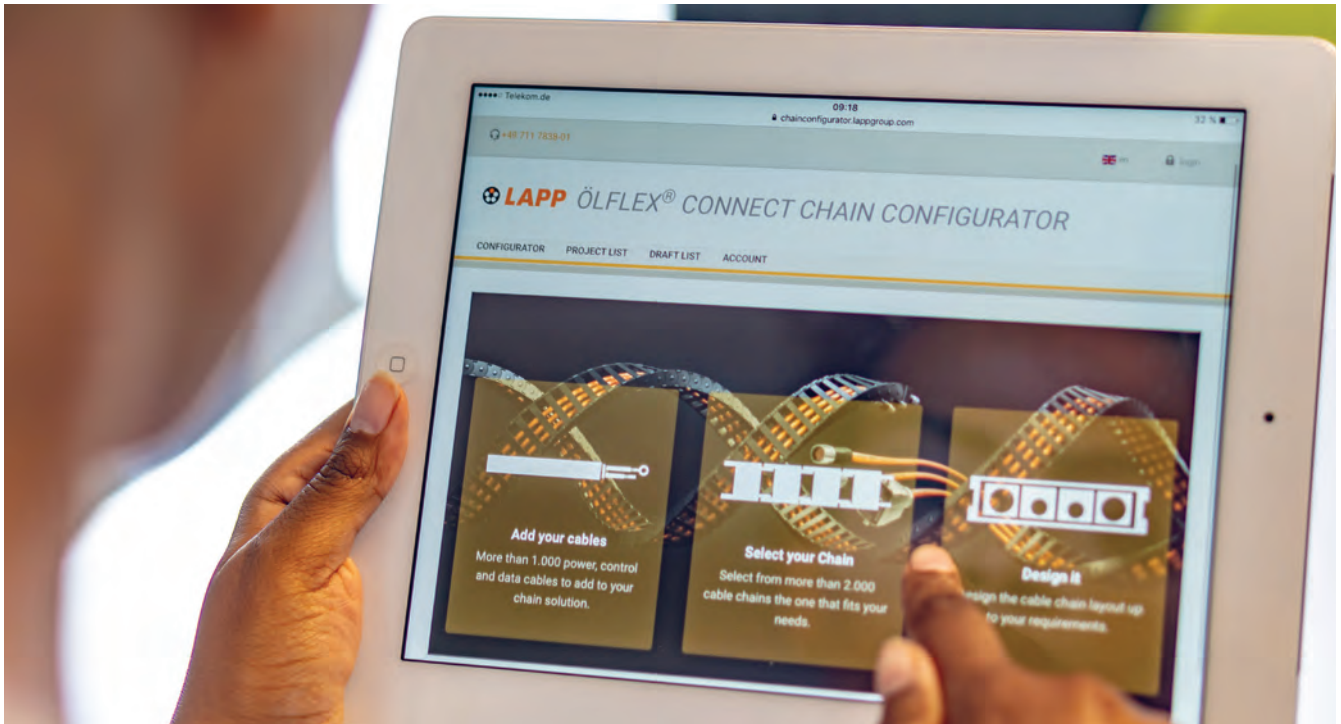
••••○ Telekom.de
09:18
chainconfigurator.lappgroup.com
32 %

+49 711 7838-01

en
Login

LAPP ÖLFLEX® CONNECT CHAIN CONFIGURATOR

CONFIGURATOR
PROJECT LIST
DRAFT LIST
ACCOUNT

Add your cables
More than 1.000 power, control and data cables to add to your chain solution.

Select your Chain
Select from more than 2.000 cable chains the one that fits your needs.

Design it
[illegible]esign the cable chain layout up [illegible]o your requirements.